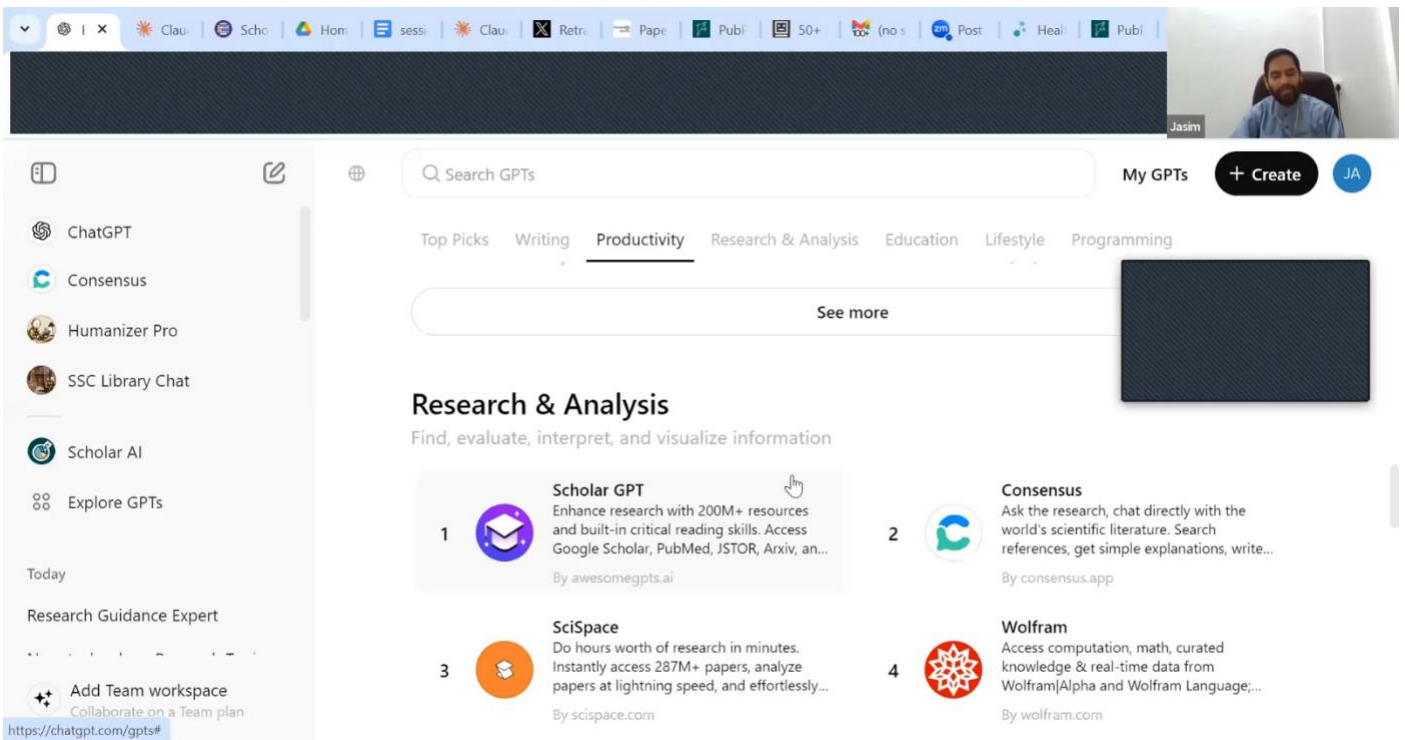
Clau | Scho | Hom | sess | Clau | Retr | Pape | PubF | 50+ | (no s | Post | Heal | Publ

Jasim

Search GPTs

My GPTs

+ Create

JA

ChatGPT

Consensus

Humanizer Pro

SSC Library Chat

Scholar AI

Explore GPTs

Today

Research Guidance Expert

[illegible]

Add Team workspace
Collaborate on a Team plan

https://chatgpt.com/gpts#

Top Picks | Writing | Productivity | Research & Analysis | Education | Lifestyle | Programming

See more

Research & Analysis

Find, evaluate, interpret, and visualize information

1 Scholar GPT
Enhance research with 200M+ resources and built-in critical reading skills. Access Google Scholar, PubMed, JSTOR, Arxiv, an...
By awesomegpts.ai

2 Consensus
Ask the research, chat directly with the world's scientific literature. Search references, get simple explanations, write...
By consensus.app

3 SciSpace
Do hours worth of research in minutes. Instantly access 287M+ papers, analyze papers at lightning speed, and effortlessly...
By scispace.com

4 Wolfram
Access computation, math, curated knowledge & real-time data from Wolfram|Alpha and Wolfram Language;...
By wolfram.com